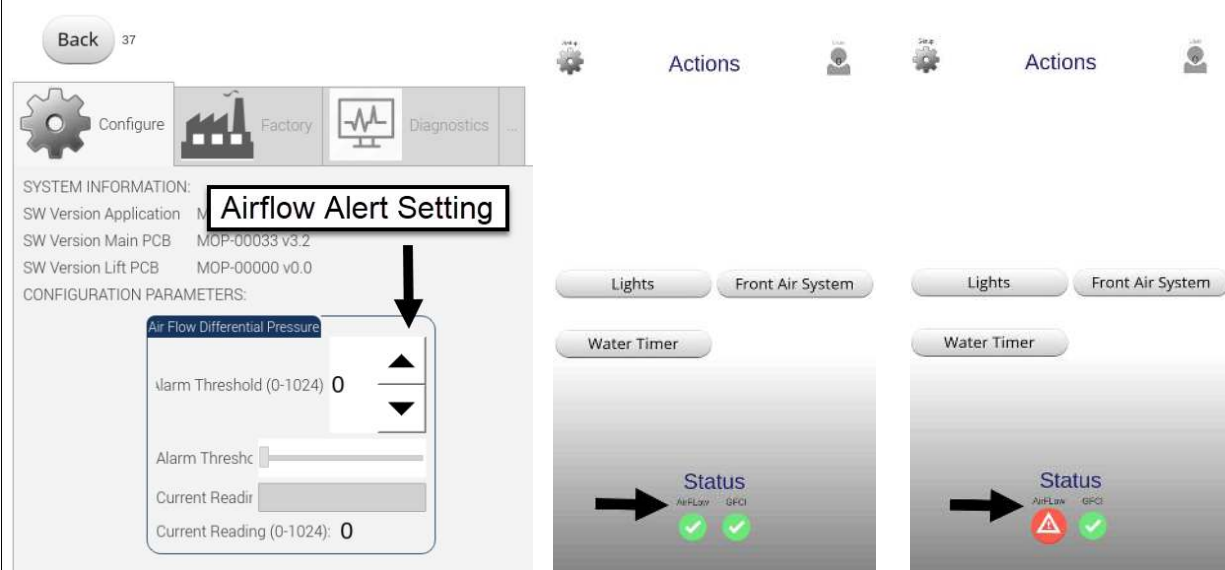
Back 37

Configure Factory Diagnostics ...

SYSTEM INFORMATION:
SW Version Application M
Airflow Alert Setting
SW Version Main PCB MOP-00033 v3.2
SW Version Lift PCB MOP-00000 v0.0
CONFIGURATION PARAMETERS:

Air Flow Differential Pressure
Alarm Threshold (0-1024) 0
Alarm Threshc
Current Readir
Current Reading (0-1024): 0

Setup Actions User

Lights Front Air System
Water Timer

Status
AirFLow GFCI

Setup Actions User

Lights Front Air System
Water Timer

Status
AirFLow GFCI